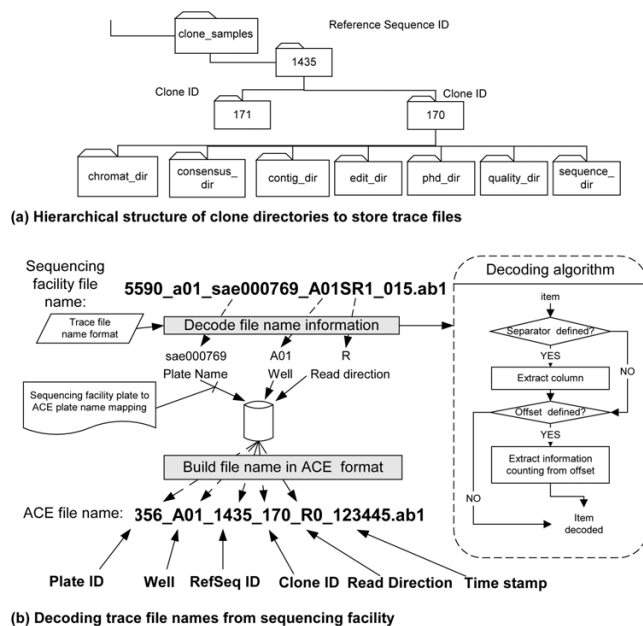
clone_samples

Reference Sequence ID

1435

Clone ID

Clone ID

171

170

chromat_dir

consensus_dir

contig_dir

edit_dir

phd_dir

quality_dir

sequence_dir

(a) Hierarchical structure of clone directories to store trace files

Sequencing facility file name:

5590_a01_sae000769_A01SR1_015.ab1

Trace file name format

Decode file name information

sae000769

A01

R

Plate Name

Well

Read direction

Sequencing facility plate to ACE plate name mapping

Build file name in ACE format

ACE file name:

356_A01_1435_170_R0_123445.ab1

Plate ID

Well

RefSeq ID

Clone ID

Read Direction

Time stamp

Decoding algorithm

item

Separator defined?

YES

NO

Extract column

Offset defined?

YES

Extract information counting from offset

NO

Item decoded

(b) Decoding trace file names from sequencing facility